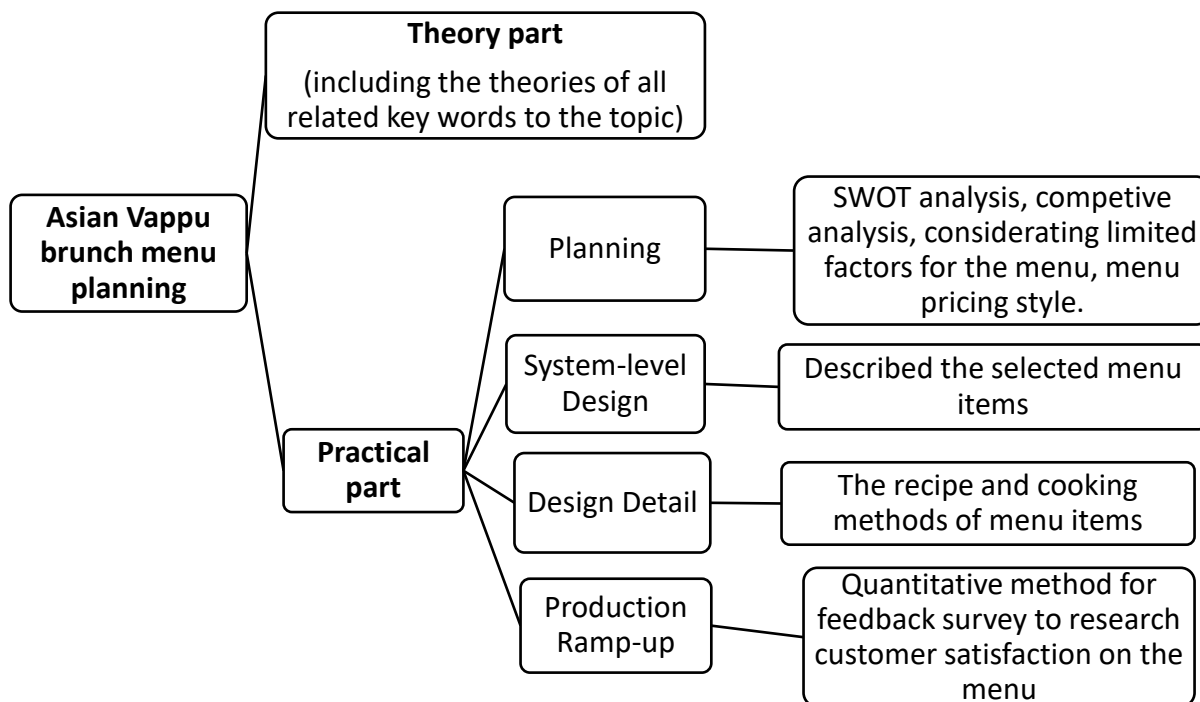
Asian Vappu brunch menu planning

Theory part
(including the theories of all related key words to the topic)

Practical part

Planning

SWOT analysis, competive analysis, considerating limited factors for the menu, menu pricing style.

System-level Design

Described the selected menu items

Design Detail

The recipe and cooking methods of menu items

Production Ramp-up

Quantitative method for feedback survey to research customer satisfaction on the menu